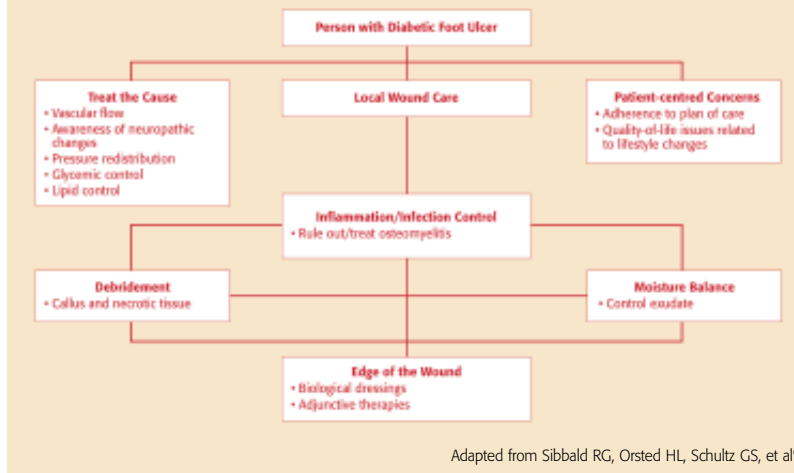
Person with Diabetic Foot Ulcer

Treat the Cause
• Vascular flow
• Awareness of neuropathic changes
• Pressure redistribution
• Glycemic control
• Lipid control

Local Wound Care

Patient-centred Concerns
• Adherence to plan of care
• Quality-of-life issues related to lifestyle changes

Inflammation/Infection Control
• Rule out/treat osteomyelitis

Debridement
• Callus and necrotic tissue

Moisture Balance
• Control exudate

Edge of the Wound
• Biological dressings
• Adjunctive therapies

Adapted from Sibbald RG, Orsted HL, Schultz GS, et al